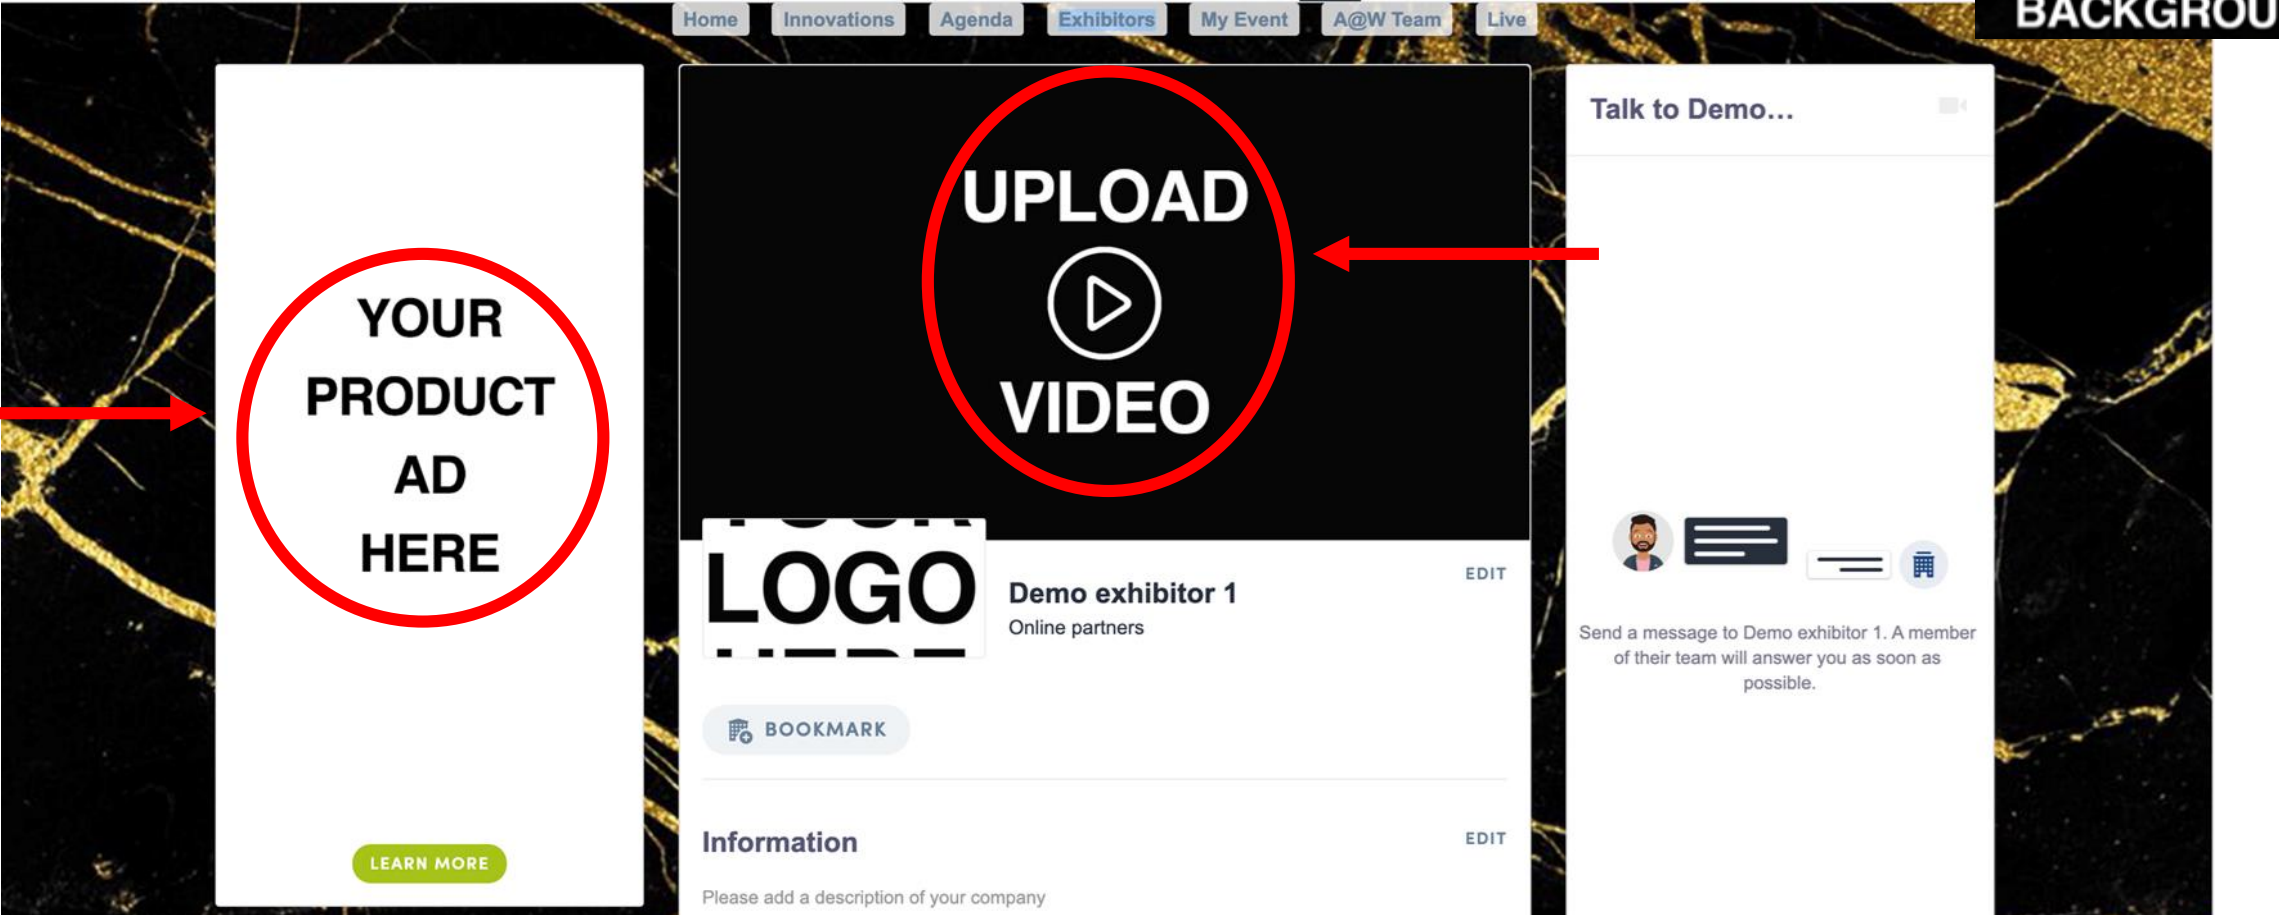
Home Innovations Agenda Exhibitors My Event A@W Team Live

BACKGROU

YOUR PRODUCT AD HERE

LEARN MORE

UPLOAD

VIDEO

LOGO

Demo exhibitor 1

Online partners

EDIT

BOOKMARK

Information

EDIT

Please add a description of your company

Talk to Demo...

Send a message to Demo exhibitor 1. A member of their team will answer you as soon as possible.